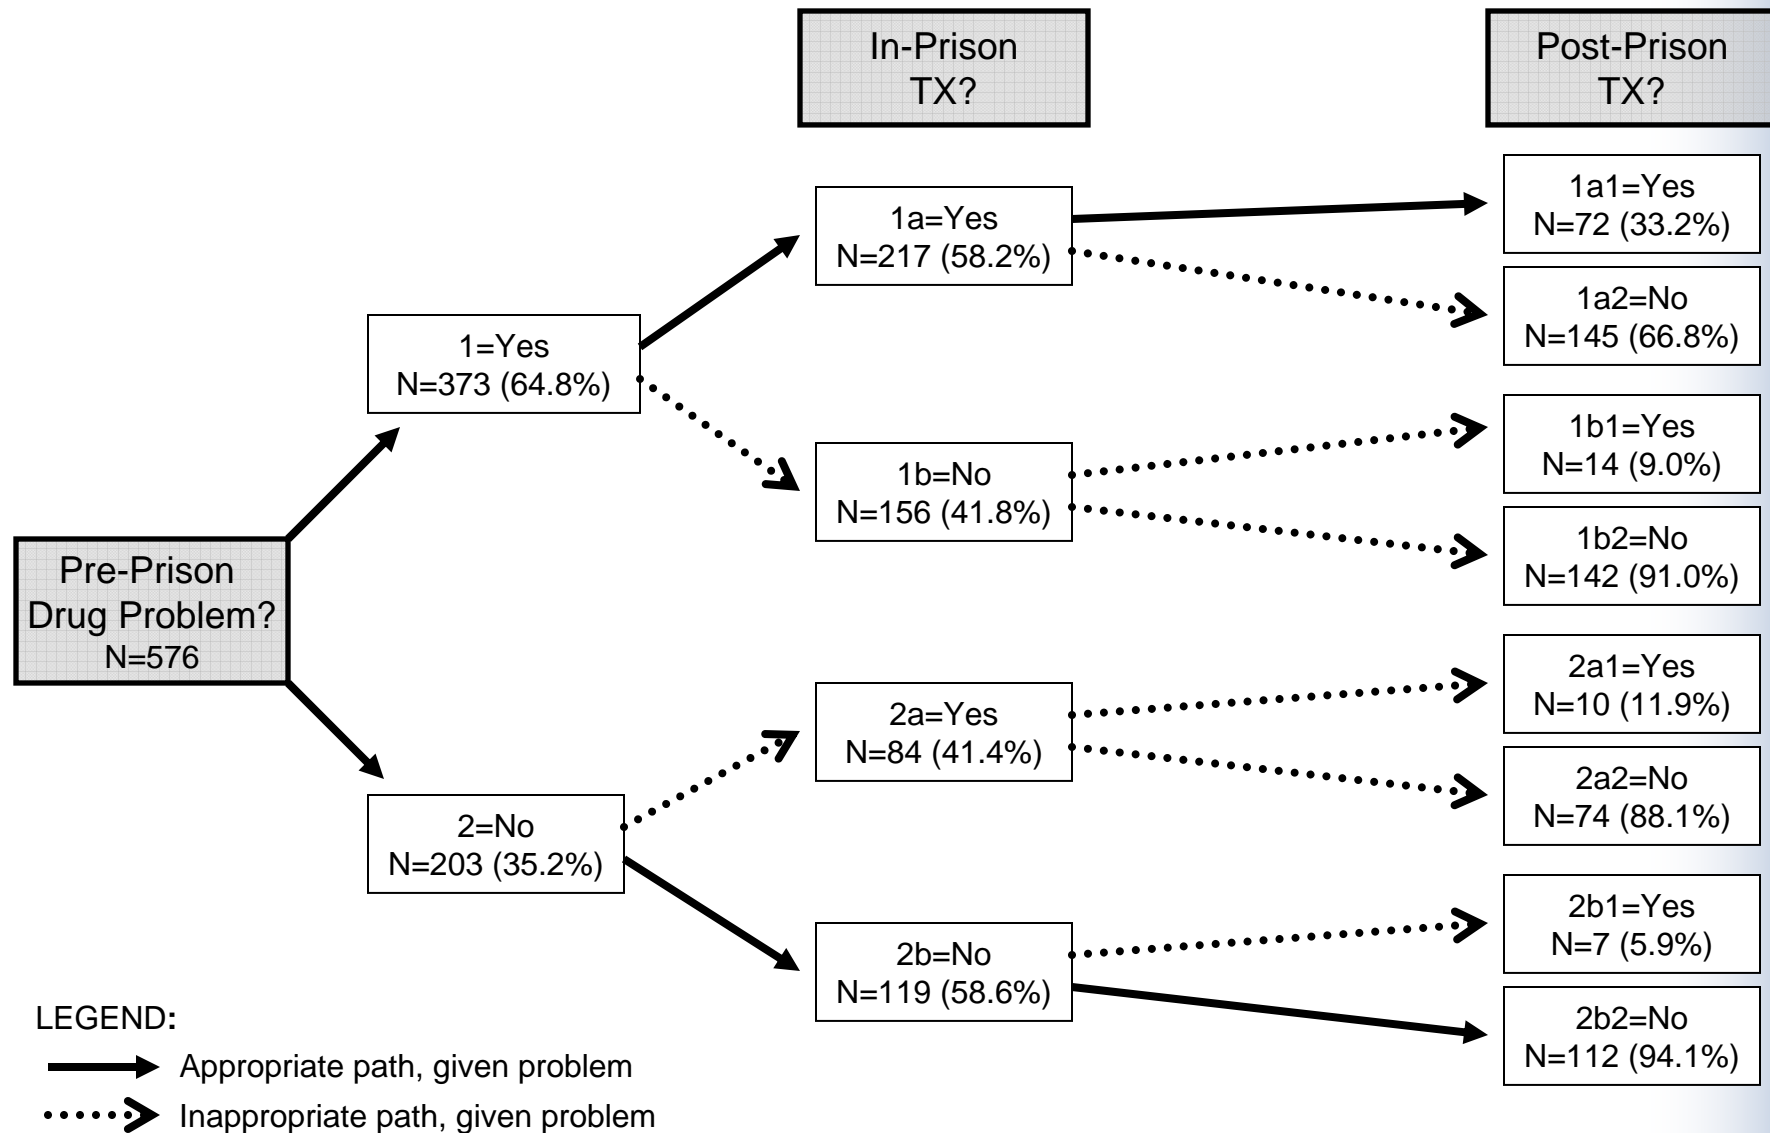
In-Prison TX?

Post-Prison TX?

Pre-Prison Drug Problem? N=576

1=Yes N=373 (64.8%)

2=No N=203 (35.2%)

1a=Yes N=217 (58.2%)

1b=No N=156 (41.8%)

2a=Yes N=84 (41.4%)

2b=No N=119 (58.6%)

1a1=Yes N=72 (33.2%)

1a2=No N=145 (66.8%)

1b1=Yes N=14 (9.0%)

1b2=No N=142 (91.0%)

2a1=Yes N=10 (11.9%)

2a2=No N=74 (88.1%)

2b1=Yes N=7 (5.9%)

2b2=No N=112 (94.1%)

LEGEND:

Appropriate path, given problem

Inappropriate path, given problem